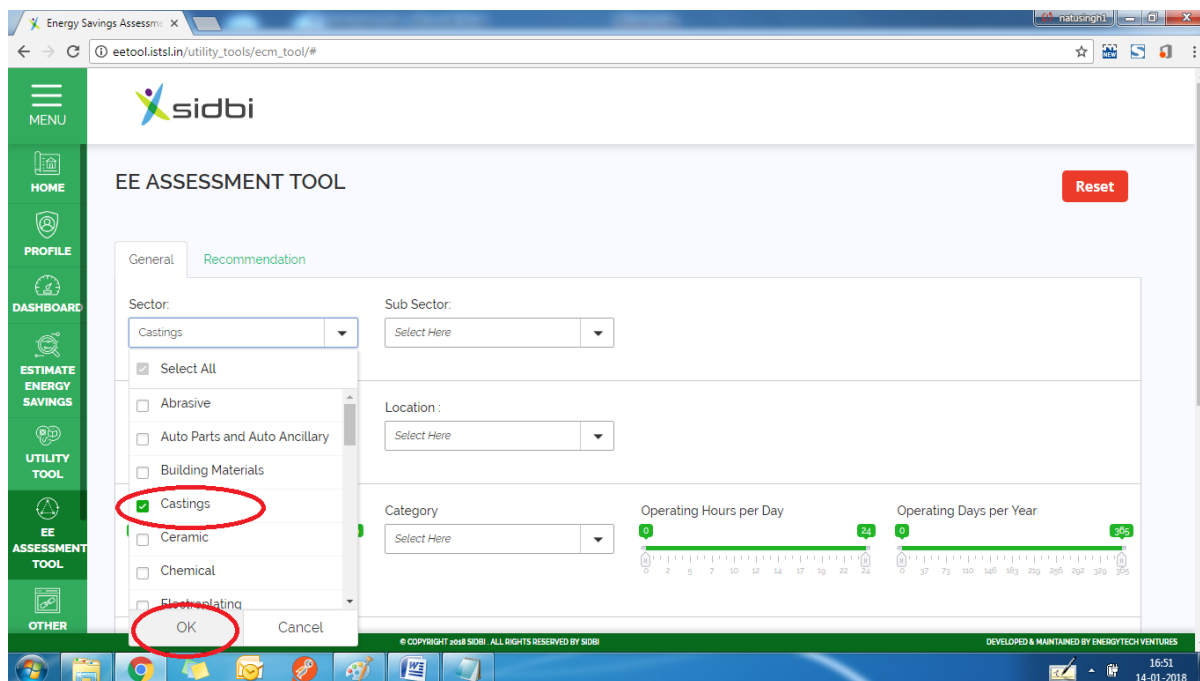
Energy Savings Assessme ×

natusingh1

eetool.istsl.in/utility_tools/ecm_tool/#

MENU

sidbi

HOME

PROFILE

DASHBOARD

ESTIMATE ENERGY SAVINGS

UTILITY TOOL

EE ASSESSMENT TOOL

OTHER

EE ASSESSMENT TOOL

Reset

General

Recommendation

Sector:

Castings

Sub Sector:

Select Here

Select All

Abrasive

Auto Parts and Auto Ancillary

Building Materials

Castings

Ceramic

Chemical

Electroplating

OK

Cancel

Location :

Select Here

Category

Select Here

Operating Hours per Day

0

24

0 2 5 7 10 12 14 17 19 22 24

Operating Days per Year

0

365

0 37 73 110 146 183 219 256 292 329 365

© COPYRIGHT 2018 SIDBI . ALL RIGHTS RESERVED BY SIDBI

DEVELOPED & MAINTAINED BY ENERGYTECH VENTURES

16:51
14-01-2018